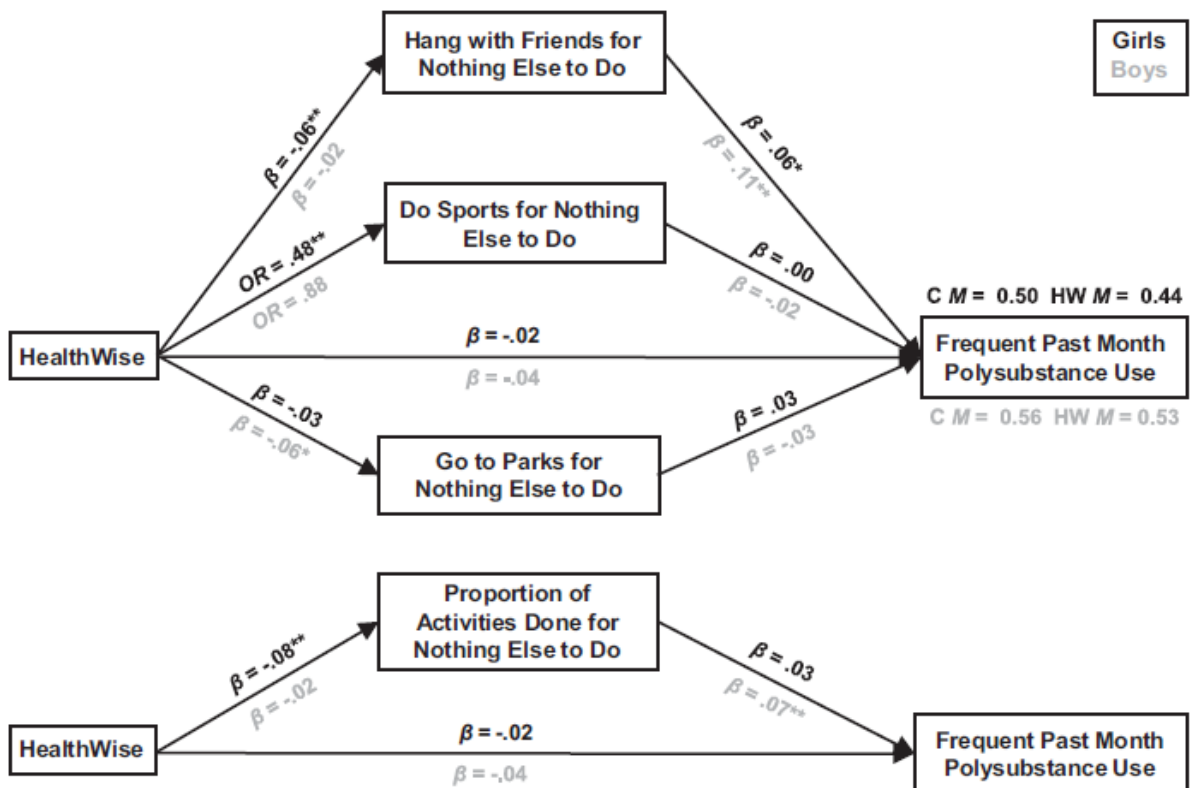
Hang with Friends for Nothing Else to Do

Girls
Boys

$\beta = -.06^{**}$
$\beta = -.02$

$\beta = .06^{*}$
$\beta = .11^{**}$

Do Sports for Nothing Else to Do

$OR = .48^{**}$
$OR = .88$

$\beta = .00$
$\beta = -.02$

C $M = 0.50$ HW $M = 0.44$

HealthWise

$\beta = -.02$
$\beta = -.04$

Frequent Past Month Polysubstance Use

C $M = 0.56$ HW $M = 0.53$

$\beta = -.03$
$\beta = -.06^{*}$

$\beta = .03$
$\beta = -.03$

Go to Parks for Nothing Else to Do

Proportion of Activities Done for Nothing Else to Do

$\beta = -.08^{**}$
$\beta = -.02$

$\beta = .03$
$\beta = .07^{**}$

HealthWise

$\beta = -.02$
$\beta = -.04$

Frequent Past Month Polysubstance Use